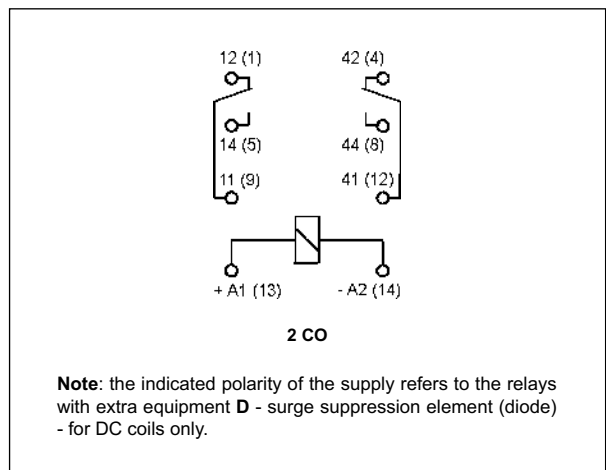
12 (1)
42 (4)
14 (5)
44 (8)
11 (9)
41 (12)
+ A1 (13)
- A2 (14)

**2 CO**

**Note**: the indicated polarity of the supply refers to the relays with extra equipment **D** - surge suppression element (diode) - for DC coils only.